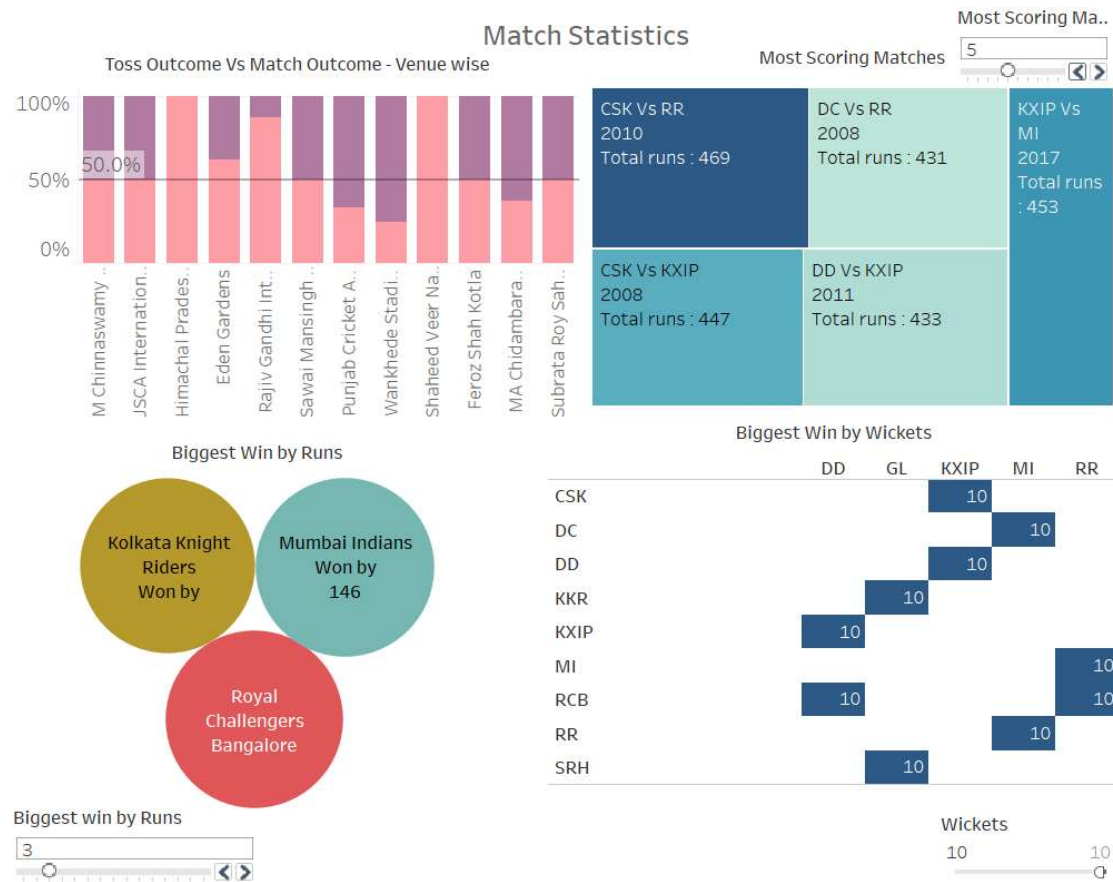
Match Statistics

Most Scoring Ma..
5

Toss Outcome Vs Match Outcome - Venue wise

100%
50%
0%
50.0%

M Chinnaswamy ..
JSCA Internation..
Himachal Prades..
Eden Gardens
Rajiv Gandhi Int..
Sawai Mansingh ..
Punjab Cricket A..
Wankhede Stadi..
Shaheed Veer Na..
Feroz Shah Kotla
MA Chidambara..
Subrata Roy Sah..

Most Scoring Matches

CSK Vs RR
2010
Total runs : 469

DC Vs RR
2008
Total runs : 431

KXIP Vs MI
2017
Total runs : 453

CSK Vs KXIP
2008
Total runs : 447

DD Vs KXIP
2011
Total runs : 433

Biggest Win by Runs

Kolkata Knight Riders Won by

Mumbai Indians Won by 146

Royal Challengers Bangalore

Biggest Win by Wickets

| | DD | GL | KXIP | MI | RR |
|---|---|---|---|---|---|
| CSK | | | 10 | | |
| DC | | | | 10 | |
| DD | | | 10 | | |
| KKR | | 10 | | | |
| KXIP | 10 | | | | |
| MI | | | | | 10 |
| RCB | 10 | | | | 10 |
| RR | | | | 10 | |
| SRH | | 10 | | | |

Biggest win by Runs
3

Wickets
10
10